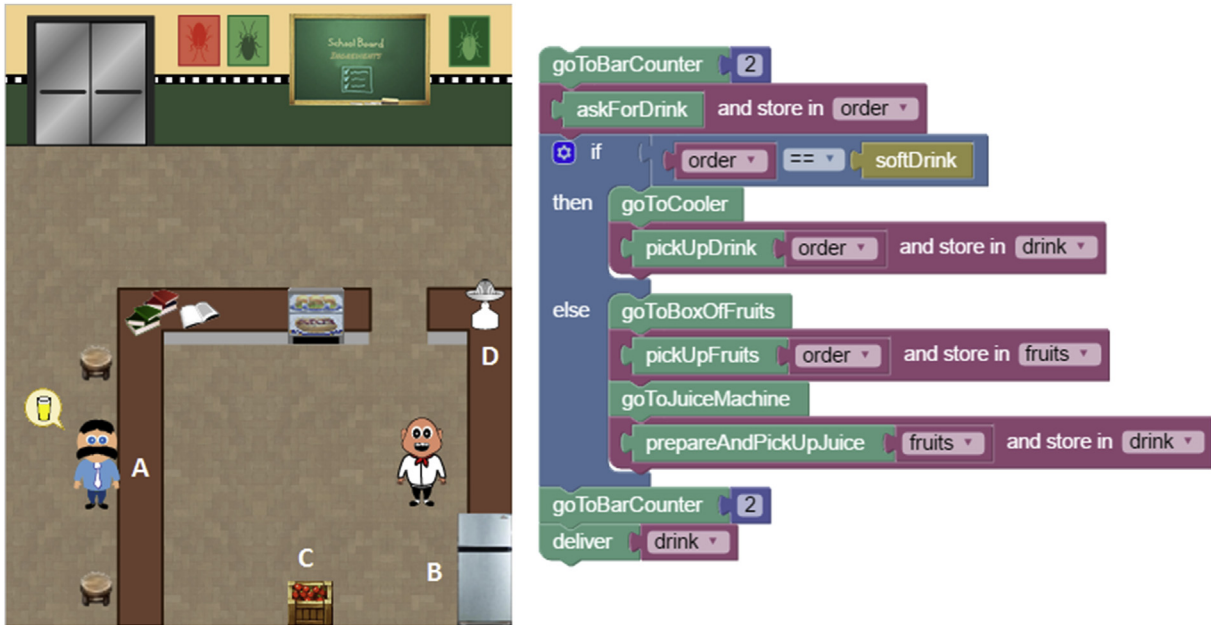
School Board
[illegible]

D

A

C

B

goToBarCounter 2
askForDrink and store in order
if order == softDrink
then goToCooler
pickUpDrink order and store in drink
else goToBoxOfFruits
pickUpFruits order and store in fruits
goToJuiceMachine
prepareAndPickUpJuice fruits and store in drink
goToBarCounter 2
deliver drink